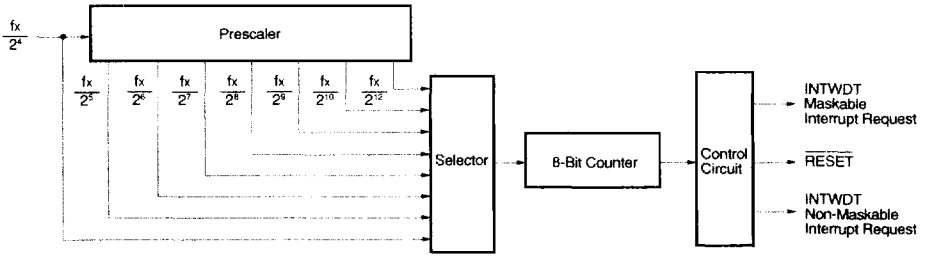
$\frac{fx}{2^4}$

Prescaler

$\frac{fx}{2^5}$ $\frac{fx}{2^6}$ $\frac{fx}{2^7}$ $\frac{fx}{2^8}$ $\frac{fx}{2^9}$ $\frac{fx}{2^{10}}$ $\frac{fx}{2^{12}}$

Selector

8-Bit Counter

Control Circuit

INTWDT
Maskable
Interrupt Request

$\overline{RESET}$

INTWDT
Non-Maskable
Interrupt Request